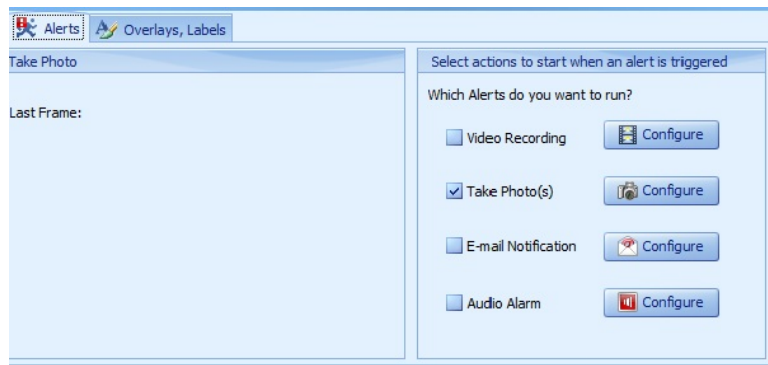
Alerts
Overlays, Labels

Take Photo

Last Frame:

Select actions to start when an alert is triggered

Which Alerts do you want to run?

Video Recording
Configure

Take Photo(s)
Configure

E-mail Notification
Configure

Audio Alarm
Configure